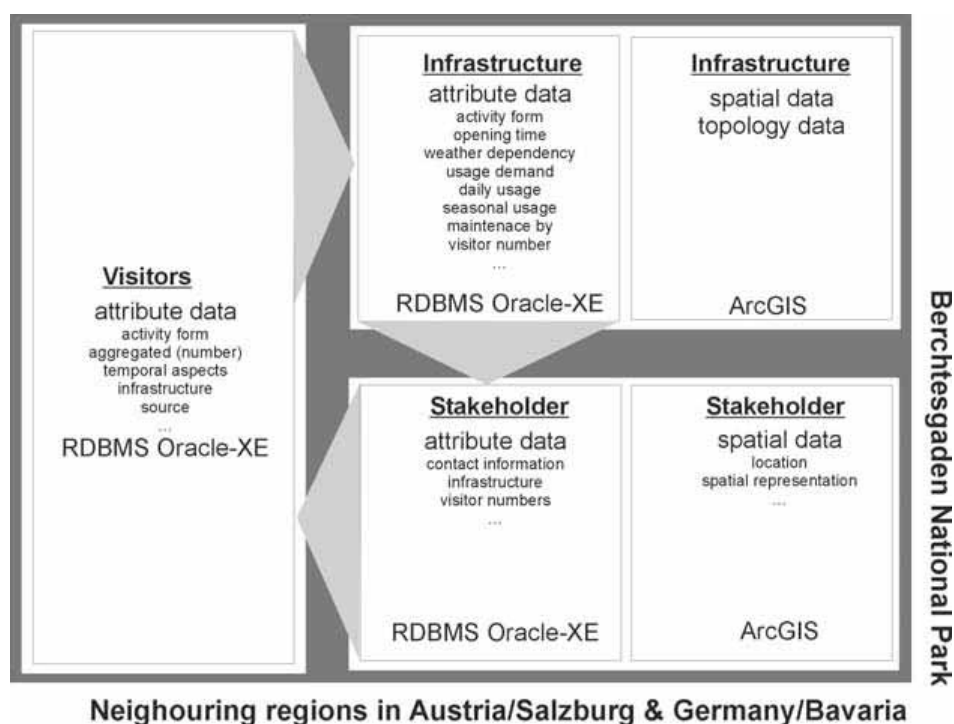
Visitors
attribute data
activity form
aggregated (number)
temporal aspects
infrastructure
source
...
RDBMS Oracle-XE

Infrastructure
attribute data
activity form
opening time
weather dependency
usage demand
daily usage
seasonal usage
maintenace by
visitor number
...
RDBMS Oracle-XE

Infrastructure
spatial data
topology data
ArcGIS

Stakeholder
attribute data
contact information
infrastructure
visitor numbers
...
RDBMS Oracle-XE

Stakeholder
spatial data
location
spatial representation
...
ArcGIS

Berchtesgaden National Park

Neighouring regions in Austria/Salzburg & Germany/Bavaria